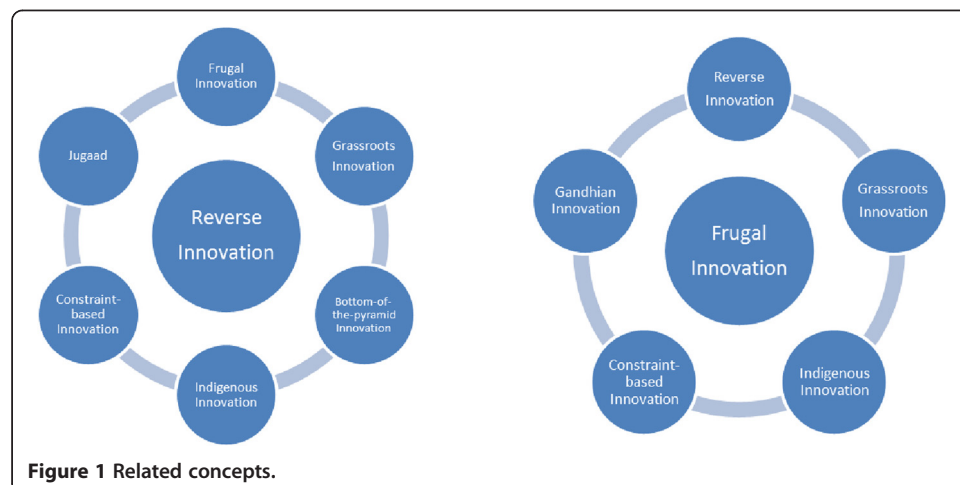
Reverse Innovation

Frugal Innovation

Grassroots Innovation

Bottom-of-the-pyramid Innovation

Indigenous Innovation

Constraint-based Innovation

Jugaad

Frugal Innovation

Reverse Innovation

Grassroots Innovation

Indigenous Innovation

Constraint-based Innovation

Gandhian Innovation

Figure 1 Related concepts.